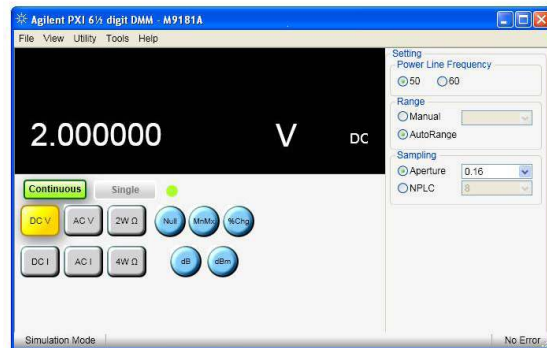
Agilent PXI 6½ digit DMM - M9181A

File View Utility Tools Help

2.000000 V DC

Continuous Single

DC V AC V 2W Ω Null MnMx %Chg

DC I AC I 4W Ω dB dBm

Setting
Power Line Frequency
50 60

Range
Manual
AutoRange

Sampling
Aperture 0.16
NPLC 8

Simulation Mode

No Error